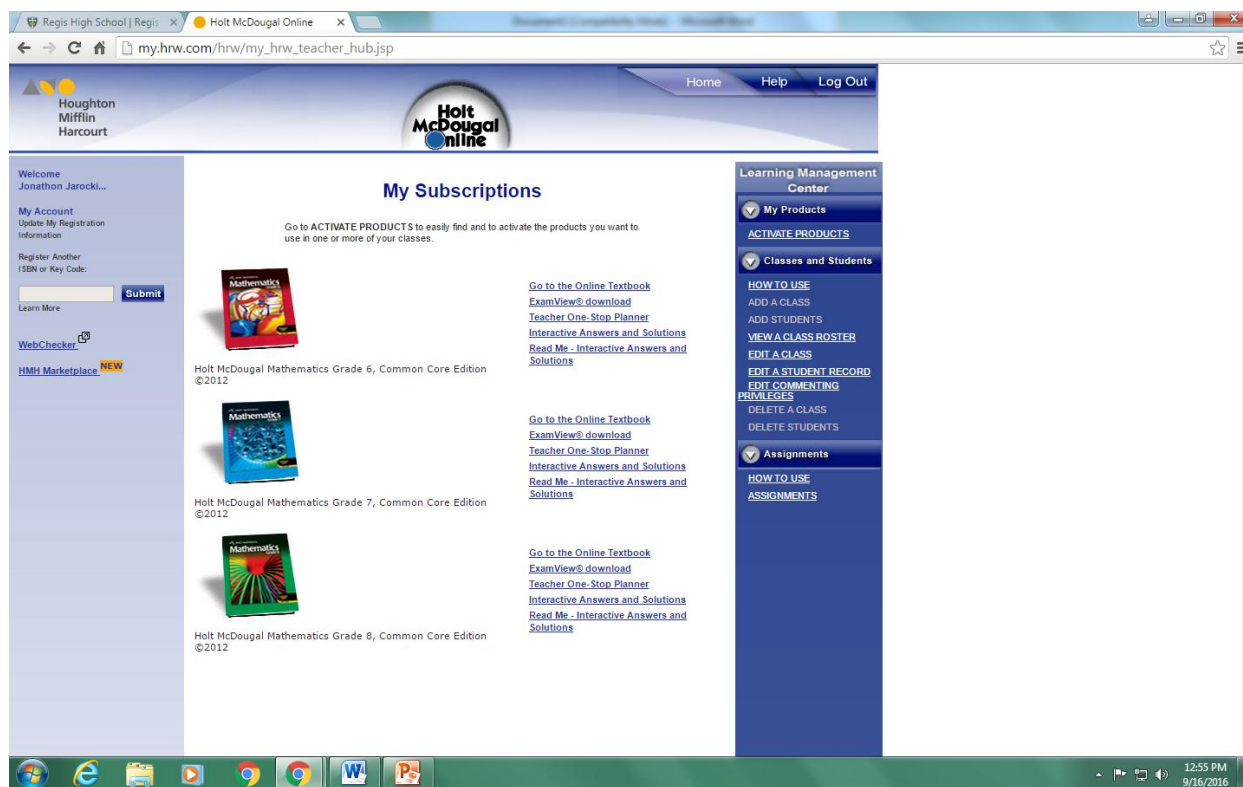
Regis High School | Regis
Holt McDougal Online
Document1 [Compatibility Mode] - Microsoft Word

my.hrw.com/hrw/my_hrw_teacher_hub.jsp

Houghton Mifflin Harcourt

Holt McDougal Online

Home Help Log Out

Welcome
Jonathon Jarocki...

My Account
Update My Registration Information

Register Another ISBN or Key Code:

Submit

Learn More

WebChecker

HMH Marketplace NEW

My Subscriptions

Go to ACTIVATE PRODUCTS to easily find and to activate the products you want to use in one or more of your classes.

Mathematics

Holt McDougal Mathematics Grade 6, Common Core Edition ©2012

Go to the Online Textbook
ExamView® download
Teacher One-Stop Planner
Interactive Answers and Solutions
Read Me - Interactive Answers and Solutions

Mathematics

Holt McDougal Mathematics Grade 7, Common Core Edition ©2012

Go to the Online Textbook
ExamView® download
Teacher One-Stop Planner
Interactive Answers and Solutions
Read Me - Interactive Answers and Solutions

Mathematics

Holt McDougal Mathematics Grade 8, Common Core Edition ©2012

Go to the Online Textbook
ExamView® download
Teacher One-Stop Planner
Interactive Answers and Solutions
Read Me - Interactive Answers and Solutions

Learning Management Center

My Products
ACTIVATE PRODUCTS

Classes and Students
HOW TO USE
ADD A CLASS
ADD STUDENTS
VIEW A CLASS ROSTER
EDIT A CLASS
EDIT A STUDENT RECORD
EDIT COMMENTING PRIVILEGES
DELETE A CLASS
DELETE STUDENTS

Assignments
HOW TO USE
ASSIGNMENTS

12:55 PM
9/16/2016